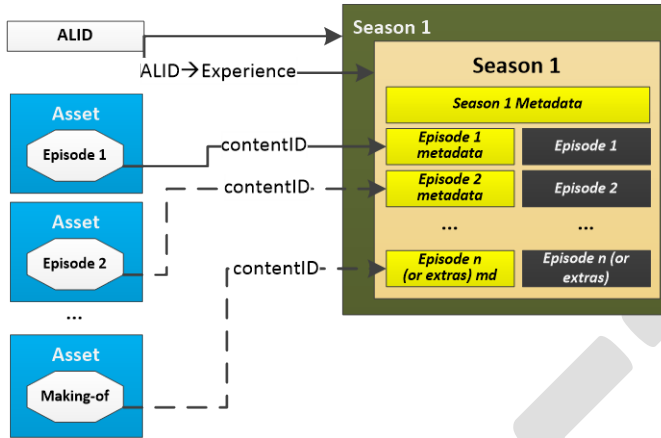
ALID

ALID→Experience

Asset

Episode 1

Asset

Episode 2

...

Asset

Making-of

contentID

contentID-

contentID-

Season 1

Season 1

Season 1 Metadata

Episode 1 metadata

Episode 1

Episode 2 metadata

Episode 2

...

...

Episode n (or extras) md

Episode n (or extras)